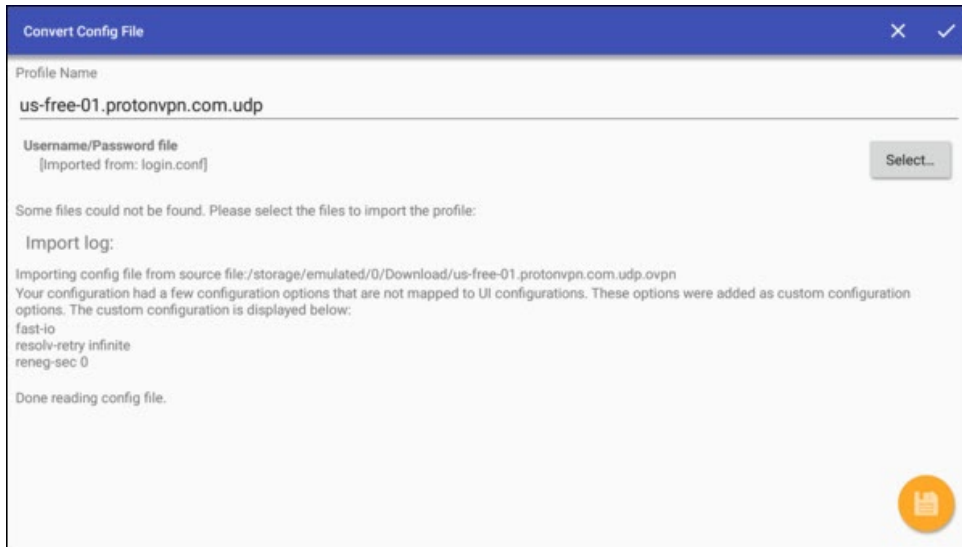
Convert Config File

Profile Name

us-free-01.protonvpn.com.udp

Username/Password file
[Imported from: login.conf]

Select...

Some files could not be found. Please select the files to import the profile:

Import log:

Importing config file from source file:/storage/emulated/0/Download/us-free-01.protonvpn.com.udp.ovpn
Your configuration had a few configuration options that are not mapped to UI configurations. These options were added as custom configuration options. The custom configuration is displayed below:
fast-io
resolv-retry infinite
reneg-sec 0

Done reading config file.